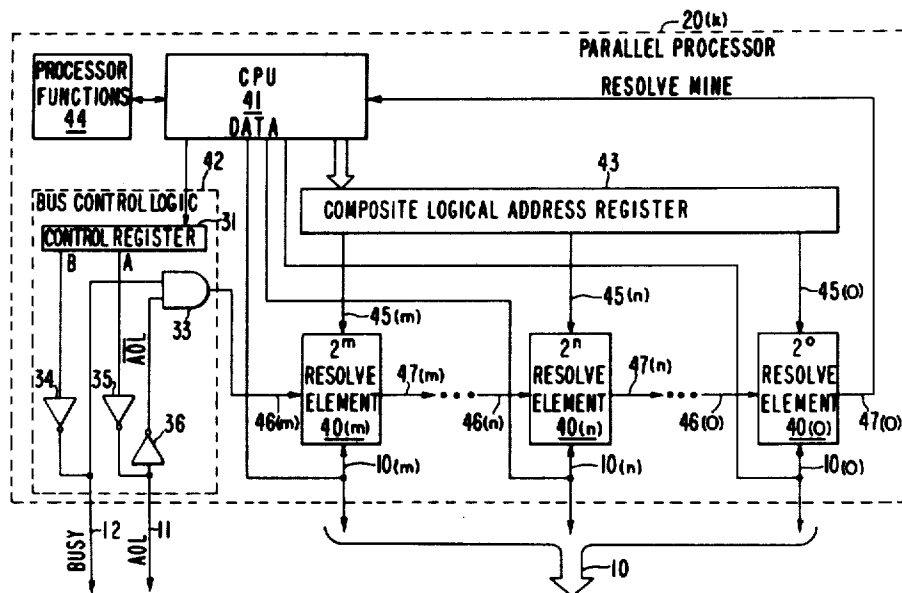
20(k)
PARALLEL PROCESSOR

PROCESSOR FUNCTIONS 44

CPU 41 DATA

RESOLVE MINE

42

43

BUS CONTROL LOGIC

CONTROL REGISTER

31

B

A

COMPOSITE LOGICAL ADDRESS REGISTER

33

$\overline{AOL}$

45(m)

45(n)

45(O)

34

35

36

$2^m$ RESOLVE ELEMENT 40(m)

$2^n$ RESOLVE ELEMENT 40(n)

$2^o$ RESOLVE ELEMENT 40(O)

47(m)

47(n)

47(O)

46(m)

46(n)

46(O)

10(m)

10(n)

10(O)

BUSY

12

AOL

11

10